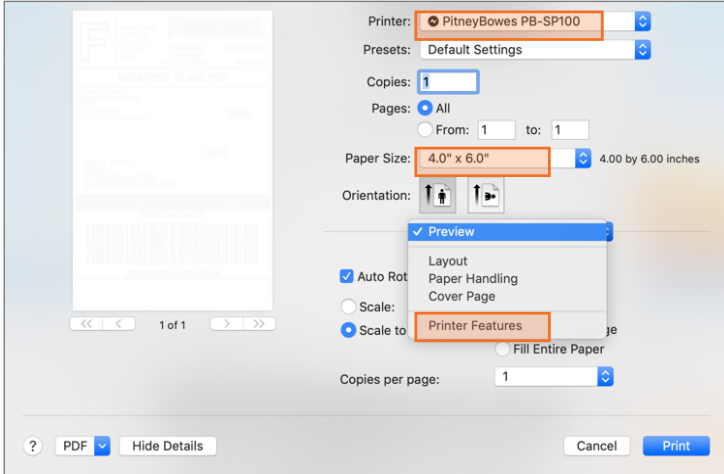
Printer: PitneyBowes PB-SP100
Presets: Default Settings
Copies: 1
Pages: All
From: 1 to: 1
Paper Size: 4.0" x 6.0" 4.00 by 6.00 inches
Orientation:

✓ Preview
Layout
Paper Handling
Cover Page
Printer Features

Auto Rot
Scale:
Scale to
ge
Fill Entire Paper
Copies per page: 1

1 of 1

? PDF Hide Details Cancel Print